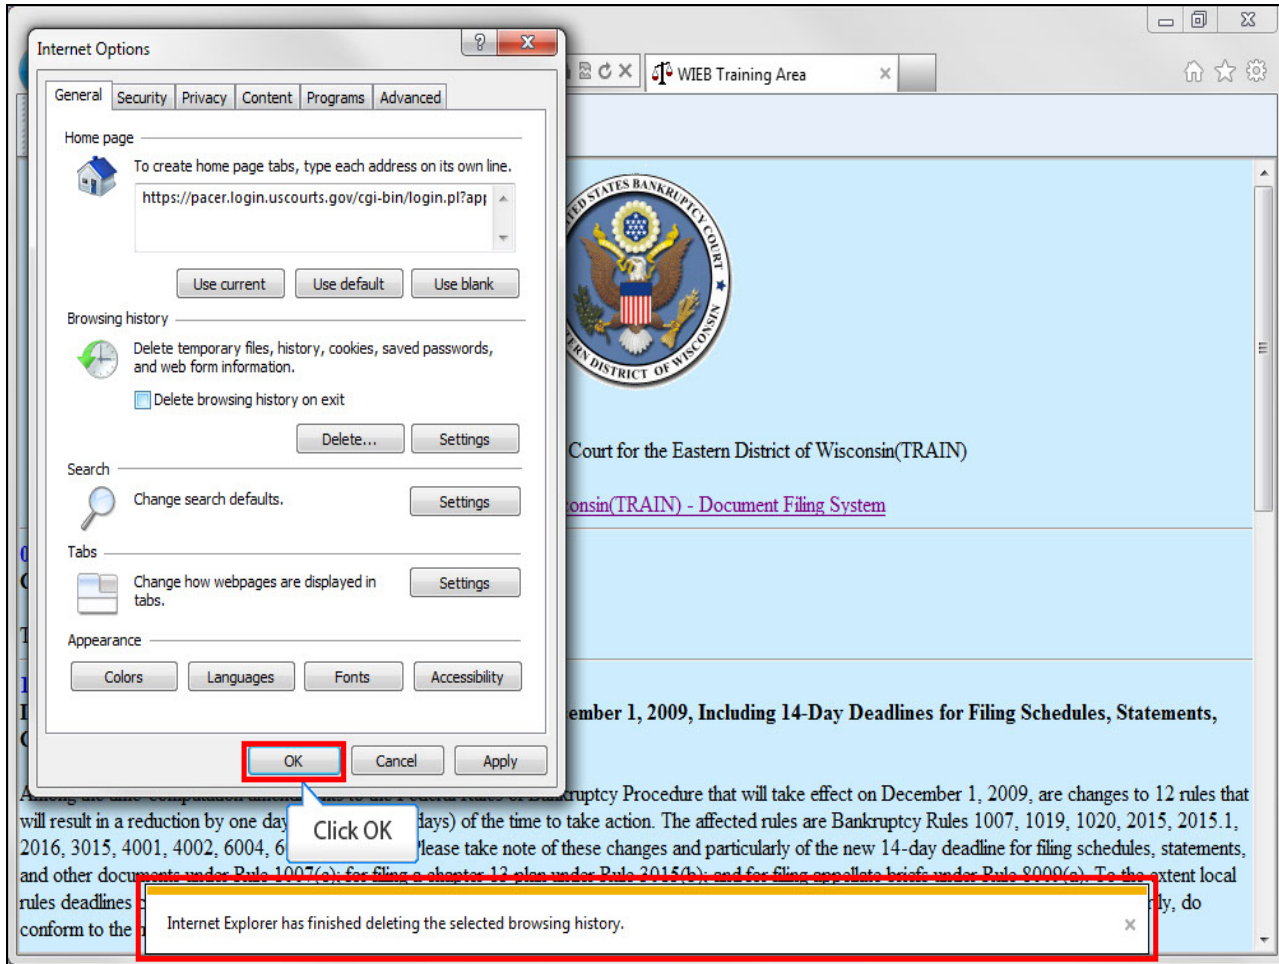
Internet Options

General | Security | Privacy | Content | Programs | Advanced

Home page

To create home page tabs, type each address on its own line.

https://pacer.login.uscourts.gov/cgi-bin/login.pl?app

Use current | Use default | Use blank

Browsing history

Delete temporary files, history, cookies, saved passwords, and web form information.

Delete browsing history on exit

Delete... | Settings

Search

Change search defaults.

Settings

Tabs

Change how webpages are displayed in tabs.

Settings

Appearance

Colors | Languages | Fonts | Accessibility

OK | Cancel | Apply

Click OK

WIEB Training Area

UNITED STATES BANKRUPTCY COURT EASTERN DISTRICT OF WISCONSIN

Court for the Eastern District of Wisconsin(TRAIN)

onsin(TRAIN) - Document Filing System

ember 1, 2009, Including 14-Day Deadlines for Filing Schedules, Statements,

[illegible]ruptcy Procedure that will take effect on December 1, 2009, are changes to 12 rules that will result in a reduction by one day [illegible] days) of the time to take action. The affected rules are Bankruptcy Rules 1007, 1019, 1020, 2015, 2015.1, 2016, 3015, 4001, 4002, 6004, 6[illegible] Please take note of these changes and particularly of the new 14-day deadline for filing schedules, statements, and other documents under Rule 1007(c); for filing a chapter 13 plan under Rule 3015(b); and for filing appellate briefs under Rule 8009(a). To the extent local rules deadlines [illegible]ly, do conform to the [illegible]

Internet Explorer has finished deleting the selected browsing history.

×